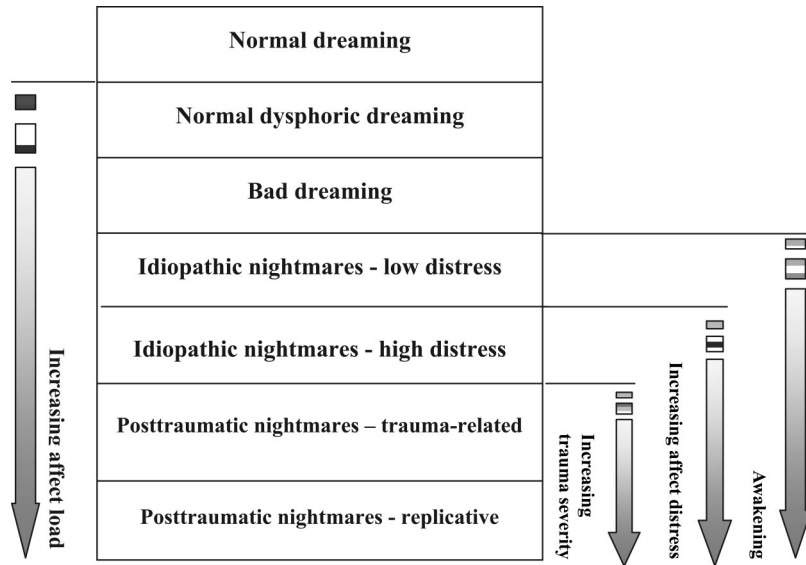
Normal dreaming

Normal dysphoric dreaming

Bad dreaming

Idiopathic nightmares - low distress

Idiopathic nightmares - high distress

Posttraumatic nightmares – trauma-related

Posttraumatic nightmares - replicative

Increasing affect load

Increasing trauma severity

Increasing affect distress

Awakening